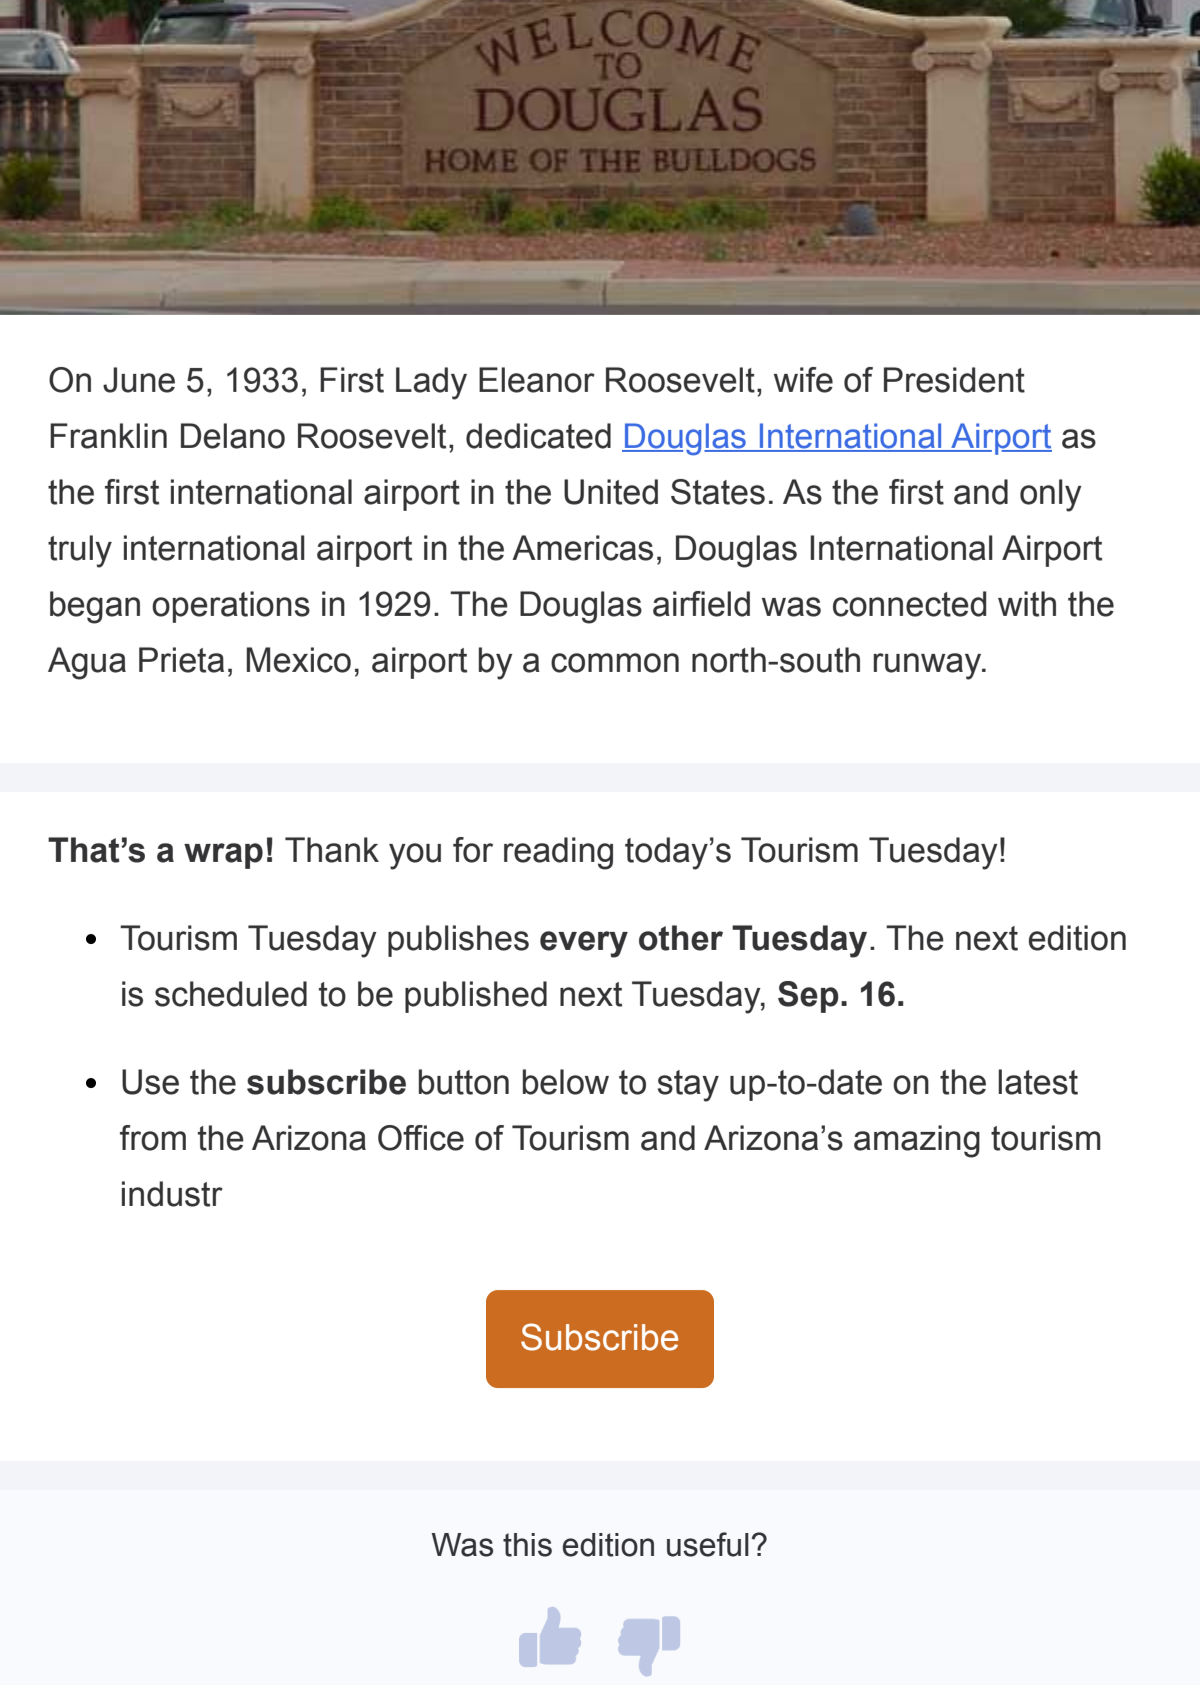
WELCOME TO DOUGLAS HOME OF THE BULLDOGS

On June 5, 1933, First Lady Eleanor Roosevelt, wife of President Franklin Delano Roosevelt, dedicated Douglas International Airport as the first international airport in the United States. As the first and only truly international airport in the Americas, Douglas International Airport began operations in 1929. The Douglas airfield was connected with the Agua Prieta, Mexico, airport by a common north-south runway.

**That's a wrap!** Thank you for reading today's Tourism Tuesday!

- Tourism Tuesday publishes **every other Tuesday**. The next edition is scheduled to be published next Tuesday, **Sep. 16.**
- Use the **subscribe** button below to stay up-to-date on the latest from the Arizona Office of Tourism and Arizona's amazing tourism industr

Subscribe

Was this edition useful?